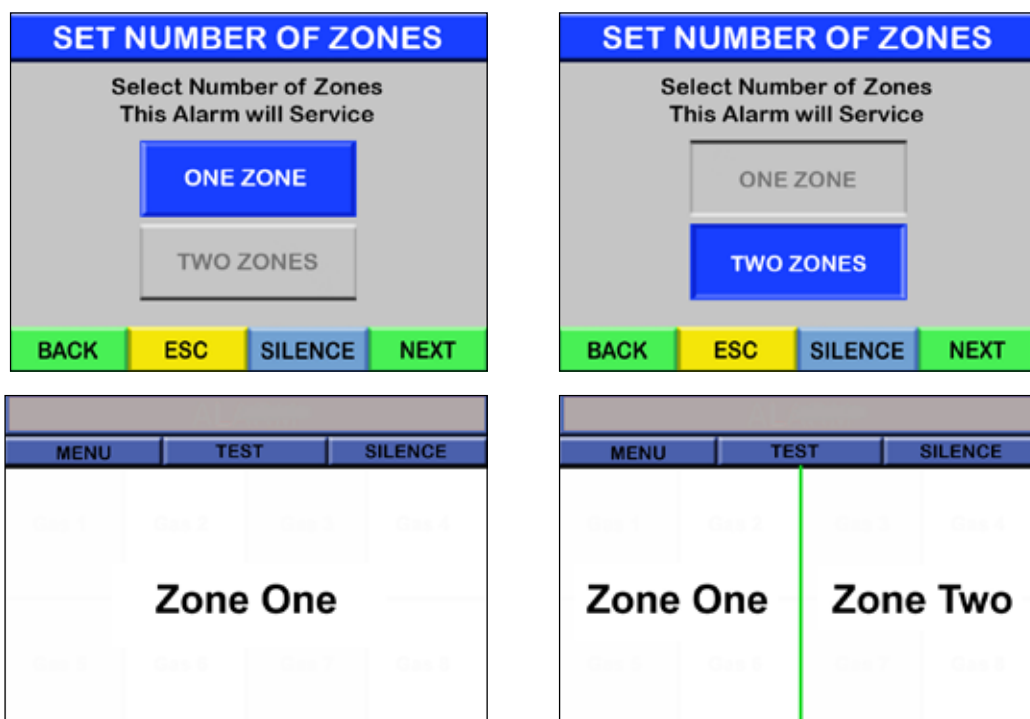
SET NUMBER OF ZONES

Select Number of Zones
This Alarm will Service

ONE ZONE

TWO ZONES

BACK ESC SILENCE NEXT

SET NUMBER OF ZONES

Select Number of Zones
This Alarm will Service

ONE ZONE

TWO ZONES

BACK ESC SILENCE NEXT

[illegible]

MENU TEST SILENCE

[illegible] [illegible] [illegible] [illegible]

Zone One

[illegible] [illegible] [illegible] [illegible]

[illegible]

MENU TEST SILENCE

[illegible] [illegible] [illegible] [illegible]

Zone One Zone Two

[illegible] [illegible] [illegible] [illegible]